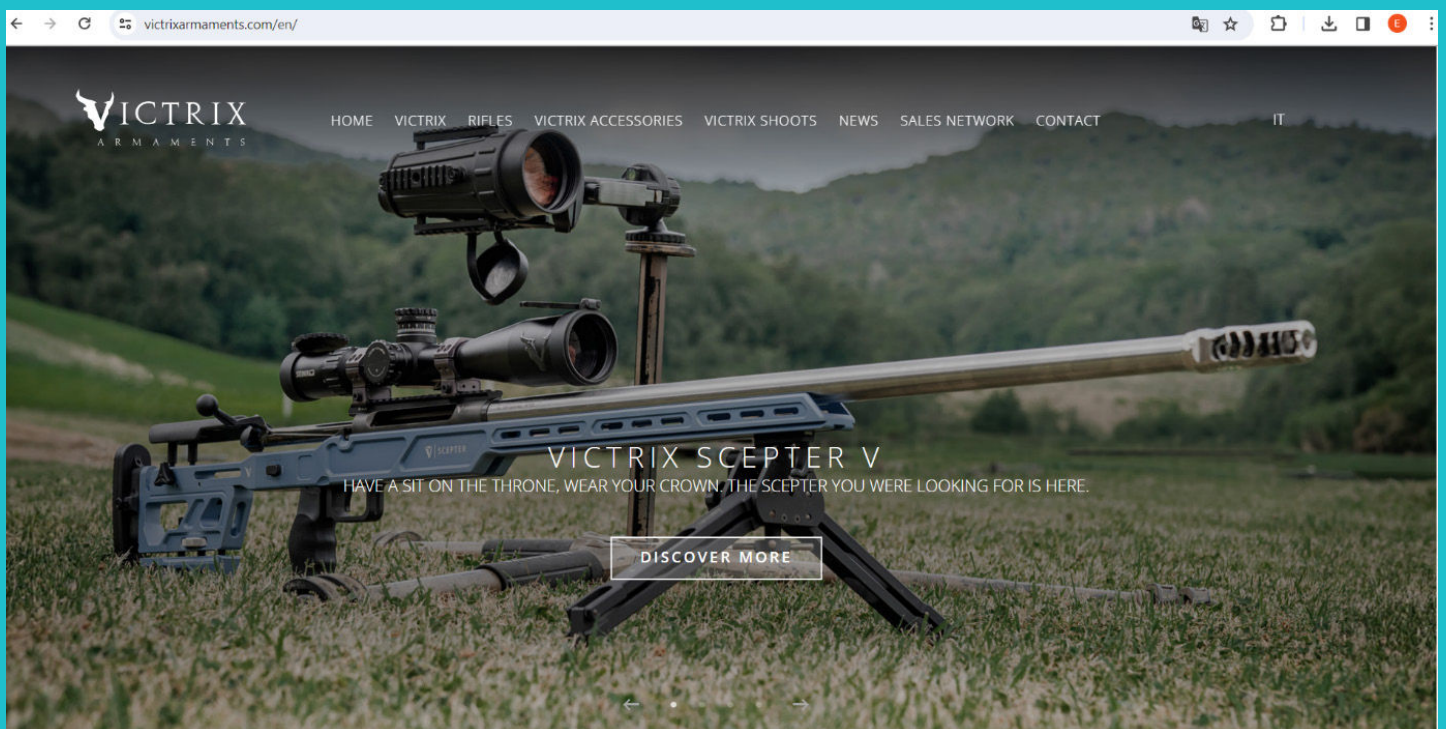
victrixarmaments.com/en/

E

VICTRIX
ARMAMENTS

HOME VICTRIX RIFLES VICTRIX ACCESSORIES VICTRIX SHOOTS NEWS SALES NETWORK CONTACT

IT

SCEPTER

VICTRIX SCEPTER V
HAVE A SIT ON THE THRONE, WEAR YOUR CROWN. THE SCEPTER YOU WERE LOOKING FOR IS HERE.

DISCOVER MORE